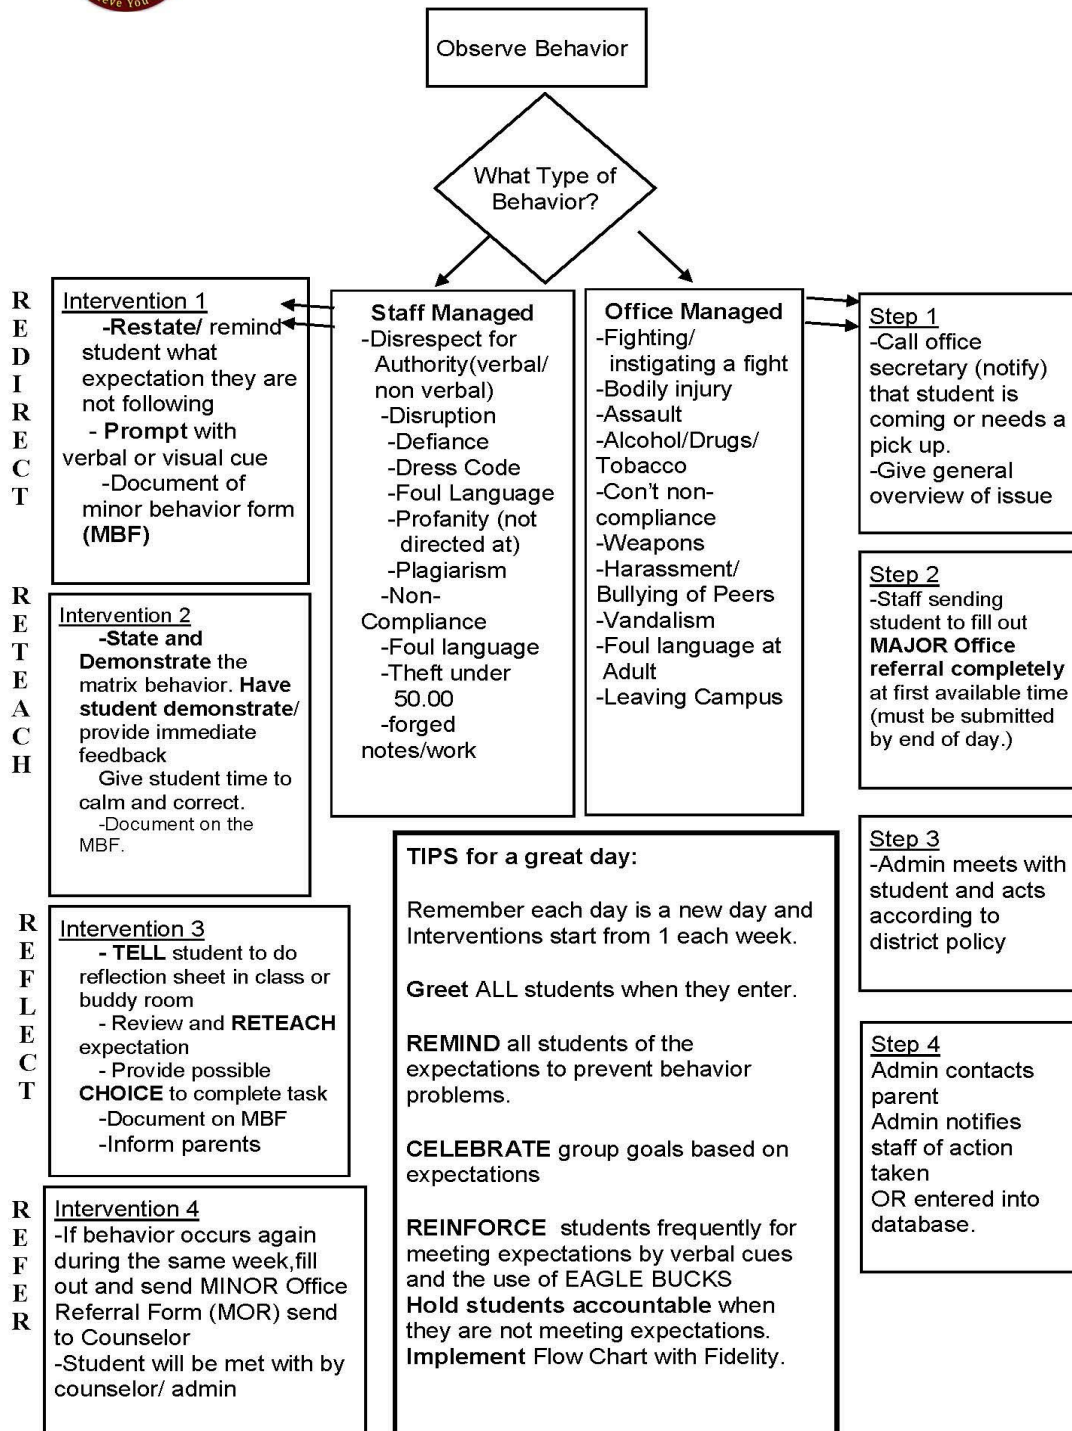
Observe Behavior

What Type of Behavior?

REDIRECT

Intervention 1
-Restate/ remind student what expectation they are not following
- Prompt with verbal or visual cue
-Document of minor behavior form (MBF)

Staff Managed
-Disrespect for Authority(verbal/ non verbal)
-Disruption
-Defiance
-Dress Code
-Foul Language
-Profanity (not directed at)
-Plagiarism
-Non-Compliance
-Foul language
-Theft under 50.00
-forged notes/work

Office Managed
-Fighting/ instigating a fight
-Bodily injury
-Assault
-Alcohol/Drugs/ Tobacco
-Con't non-compliance
-Weapons
-Harassment/ Bullying of Peers
-Vandalism
-Foul language at Adult
-Leaving Campus

Step 1
-Call office secretary (notify) that student is coming or needs a pick up.
-Give general overview of issue

RETEACH

Intervention 2
-State and Demonstrate the matrix behavior. Have student demonstrate/ provide immediate feedback
Give student time to calm and correct.
-Document on the MBF.

Step 2
-Staff sending student to fill out MAJOR Office referral completely at first available time (must be submitted by end of day.)

Step 3
-Admin meets with student and acts according to district policy

REFLECT

Intervention 3
- TELL student to do reflection sheet in class or buddy room
- Review and RETEACH expectation
- Provide possible CHOICE to complete task
-Document on MBF
-Inform parents

TIPS for a great day:

Remember each day is a new day and Interventions start from 1 each week.

Greet ALL students when they enter.

REMIND all students of the expectations to prevent behavior problems.

CELEBRATE group goals based on expectations

REINFORCE students frequently for meeting expectations by verbal cues and the use of EAGLE BUCKS
Hold students accountable when they are not meeting expectations.
Implement Flow Chart with Fidelity.

Step 4
Admin contacts parent
Admin notifies staff of action taken
OR entered into database.

REFER

Intervention 4
-If behavior occurs again during the same week,fill out and send MINOR Office Referral Form (MOR) send to Counselor
-Student will be met with by counselor/ admin